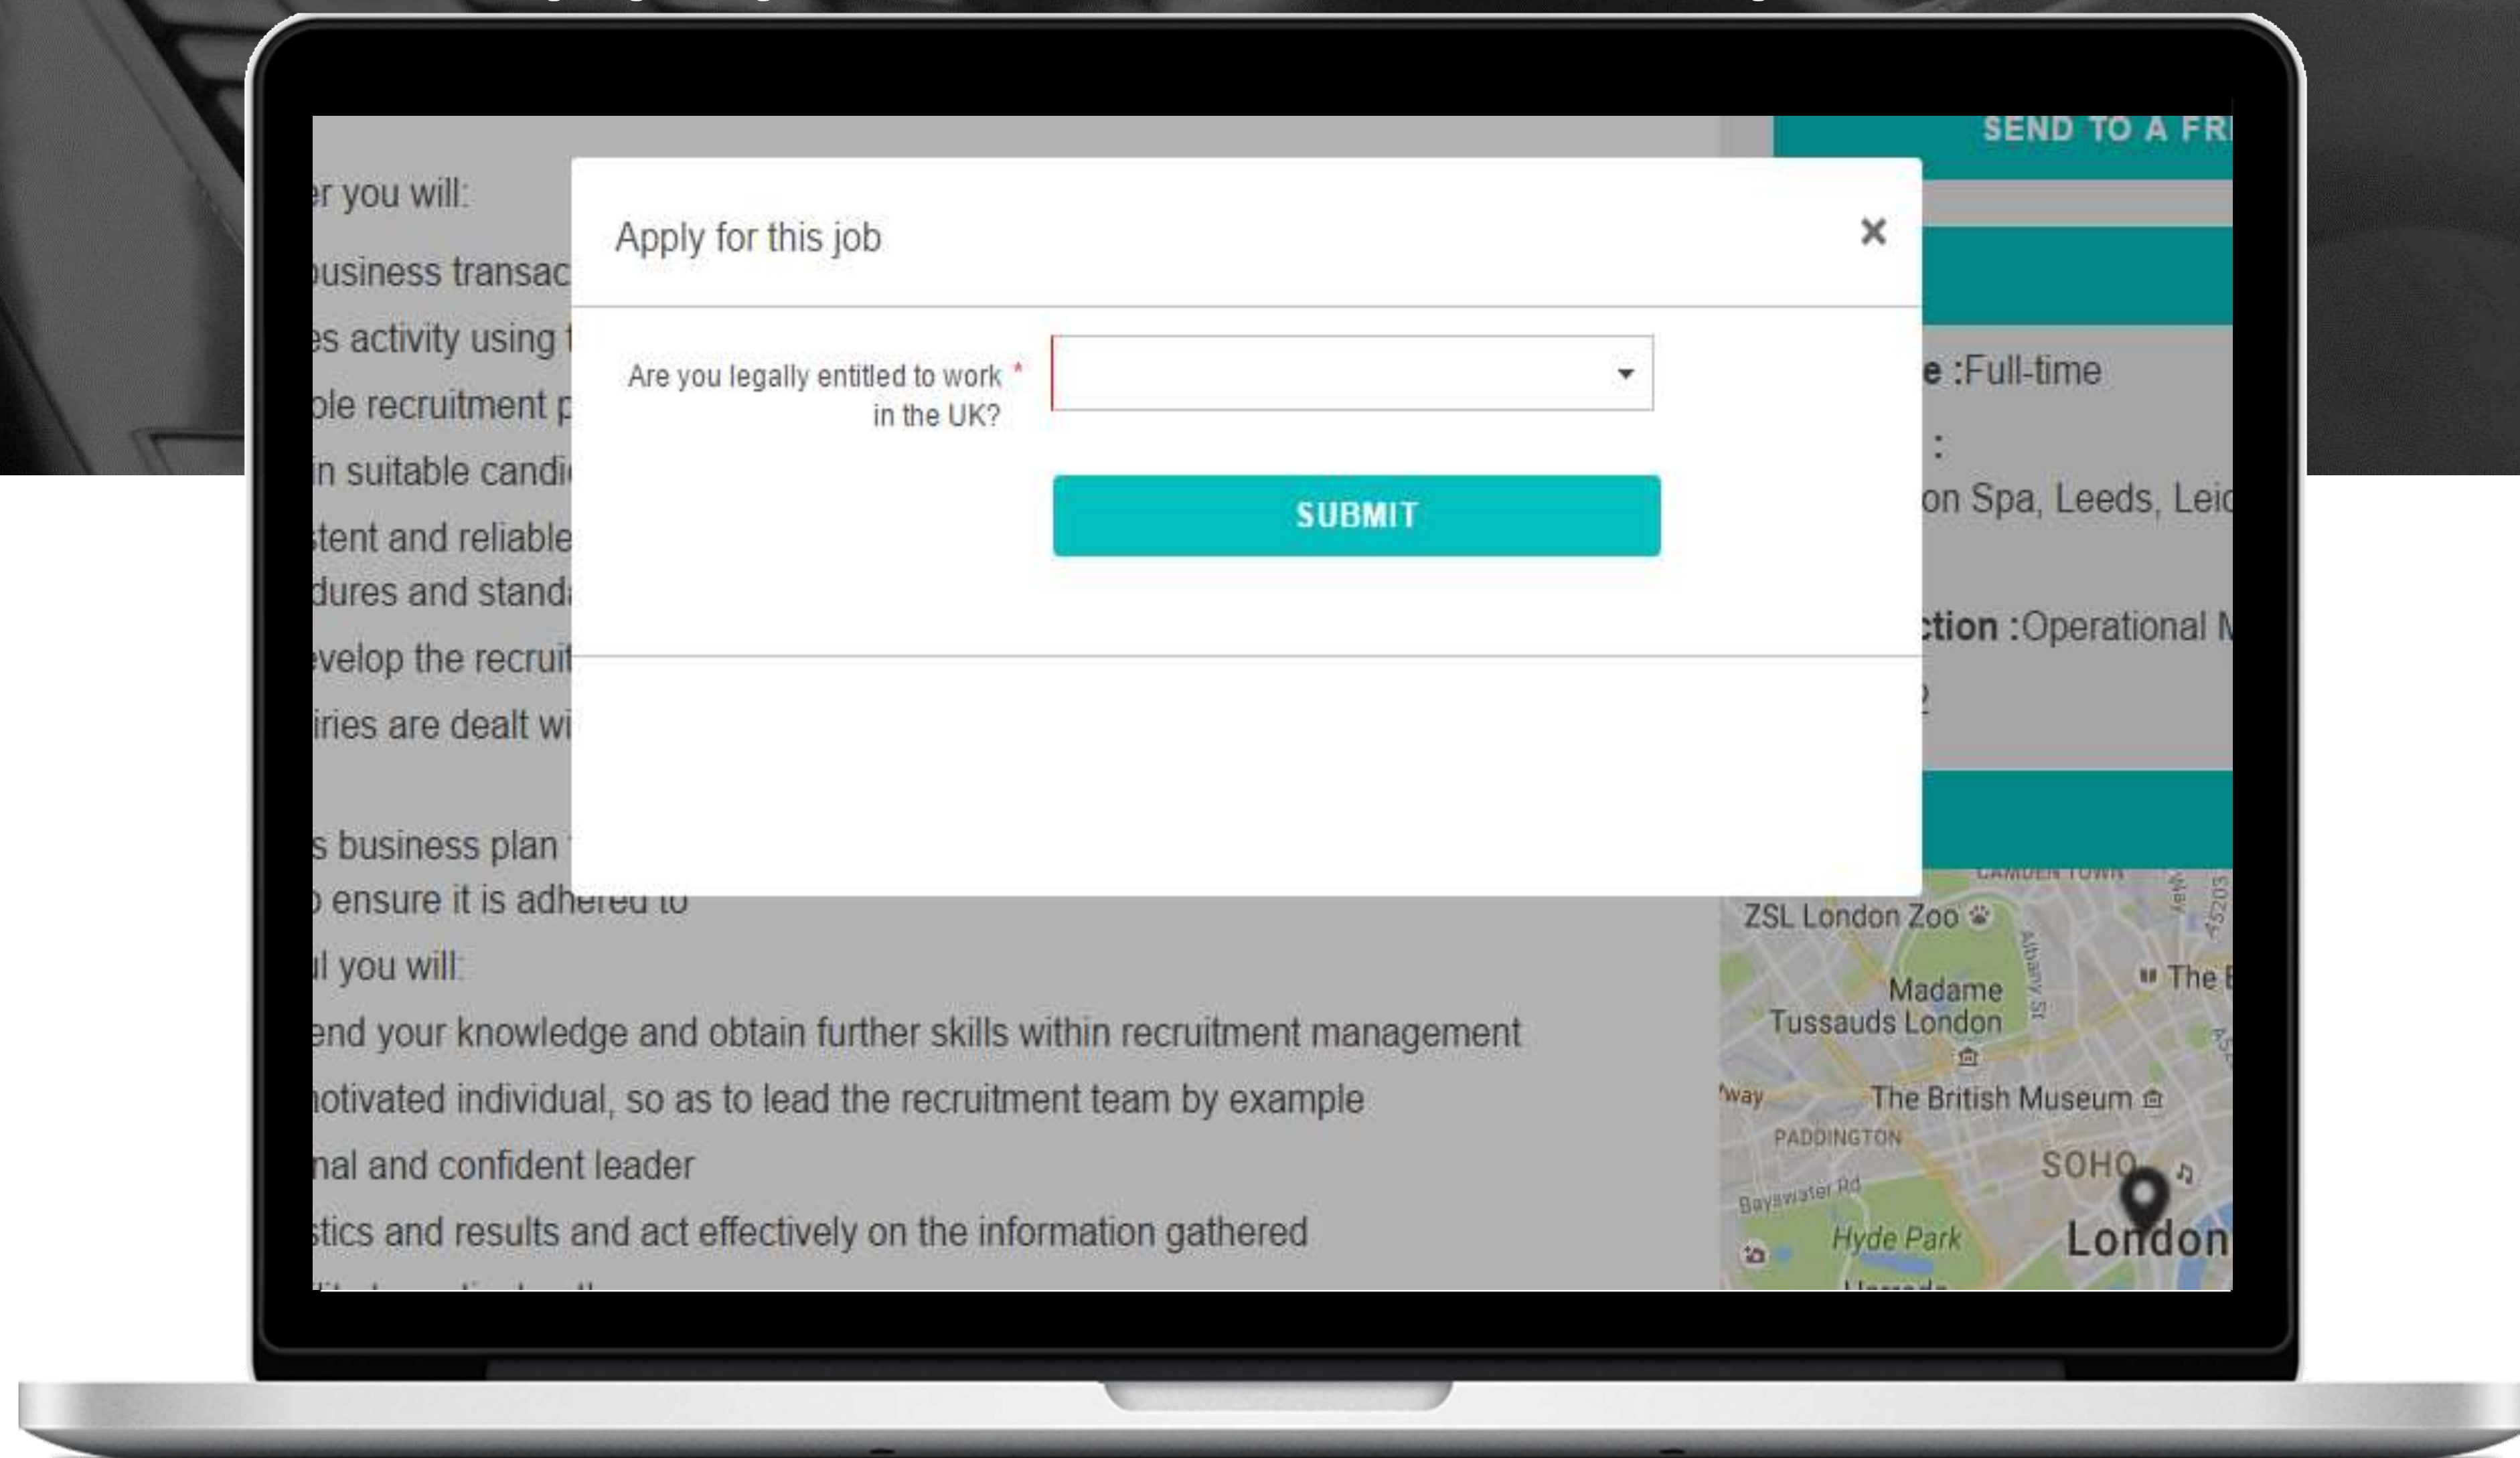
er you will:

business transac

es activity using t

ple recruitment p

in suitable candi

stent and reliable

dures and standa

velop the recruit

iries are dealt wi

s business plan

o ensure it is adhered to

l you will:

end your knowledge and obtain further skills within recruitment management

notivated individual, so as to lead the recruitment team by example

nal and confident leader

stics and results and act effectively on the information gathered

SEND TO A FR

e :Full-time

:

on Spa, Leeds, Lei

ction :Operational M

Apply for this job

×

Are you legally entitled to work in the UK? *

SUBMIT

CAMDEN TOWN

ZSL London Zoo

Albany St

The

Madame Tussauds London

'way

The British Museum

PADDINGTON

SOHO

Bayswater Rd

Hyde Park

London